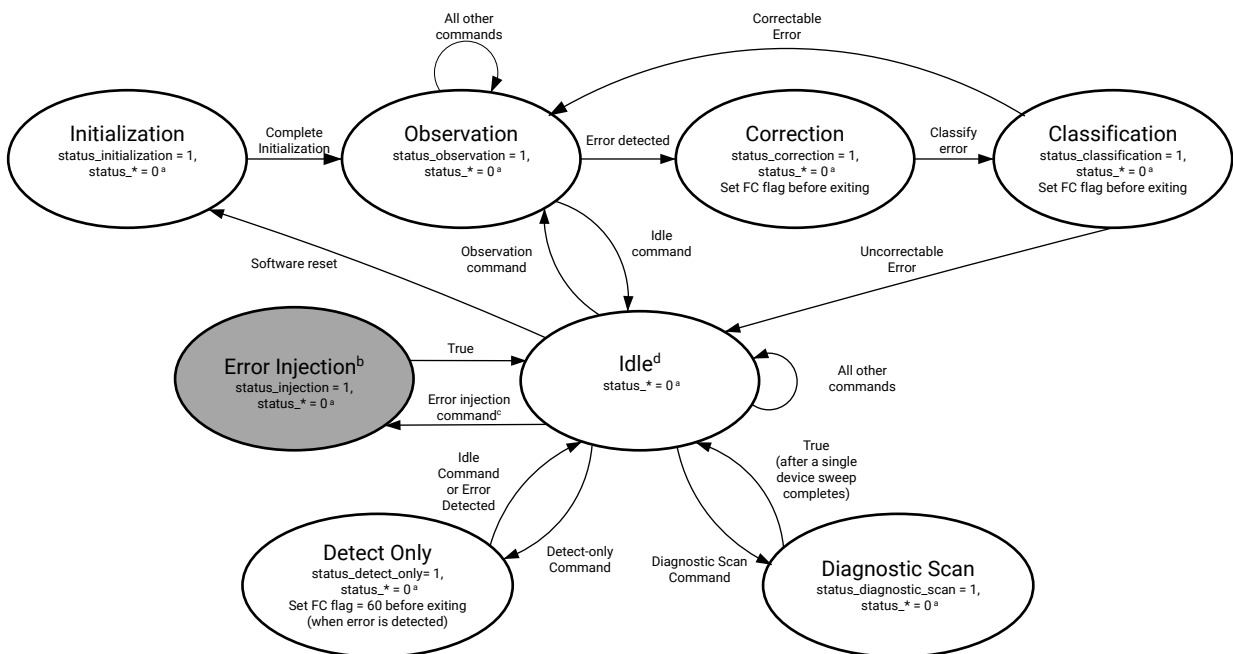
All other commands

Correctable Error

Initialization
status_initialization = 1,
status_* = 0 $^a$

Complete Initialization

Observation
status_observation = 1,
status_* = 0 $^a$

Error detected

Correction
status_correction = 1,
status_* = 0 $^a$
Set FC flag before exiting

Classify error

Classification
status_classification = 1,
status_* = 0 $^a$
Set FC flag before exiting

Software reset

Observation command

Idle command

Uncorrectable Error

Error Injection$^b$
status_injection = 1,
status_* = 0 $^a$

True

Idle$^d$
status_* = 0 $^a$

All other commands

Error injection command$^c$

Idle Command or Error Detected

True (after a single device sweep completes)

Detect Only
status_detect_only= 1,
status_* = 0 $^a$
Set FC flag = 60 before exiting
(when error is detected)

Detect-only Command

Diagnostic Scan Command

Diagnostic Scan
status_diagnostic_scan = 1,
status_* = 0 $^a$